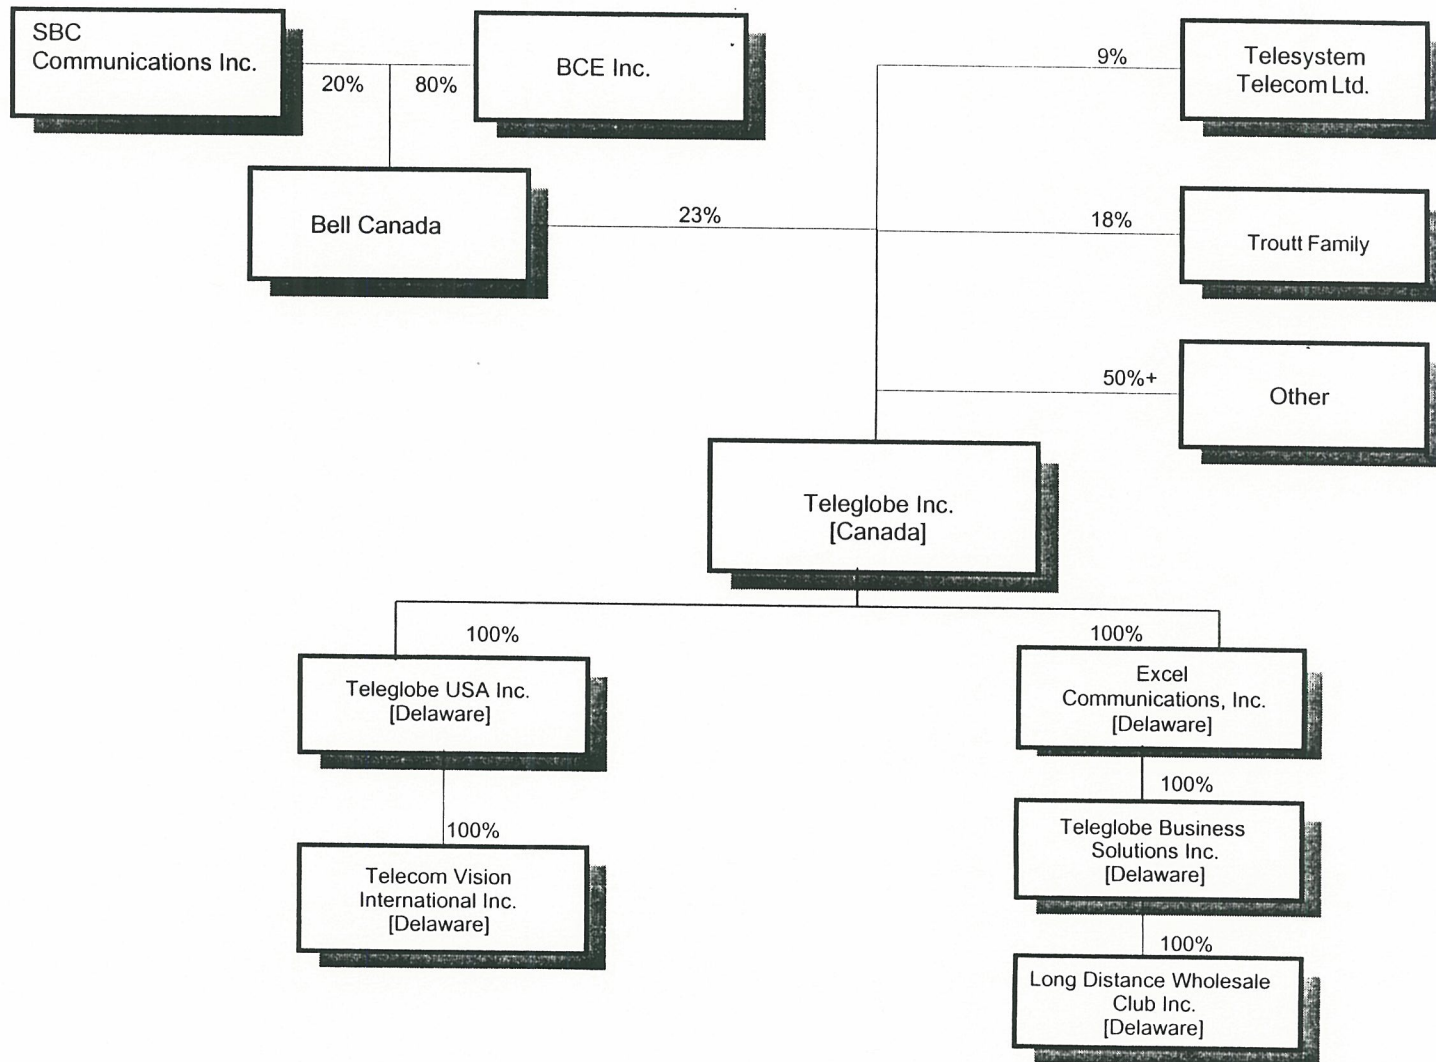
SBC Communications Inc.

20%

80%

BCE Inc.

9%

Telesystem Telecom Ltd.

Bell Canada

23%

18%

Troutt Family

50%+

Other

Teleglobe Inc. [Canada]

100%

100%

Teleglobe USA Inc. [Delaware]

Excel Communications, Inc. [Delaware]

100%

100%

Telecom Vision International Inc. [Delaware]

Teleglobe Business Solutions Inc. [Delaware]

100%

Long Distance Wholesale Club Inc. [Delaware]